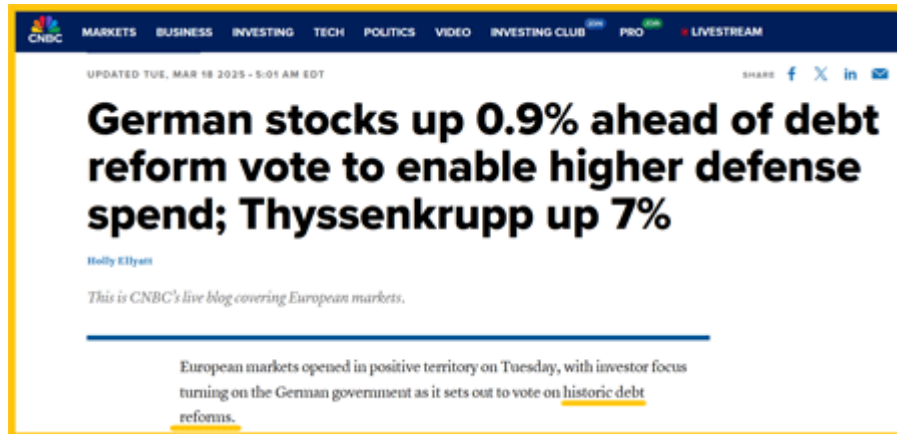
CNBC MARKETS BUSINESS INVESTING TECH POLITICS VIDEO INVESTING CLUB JOIN PRO JOIN LIVESTREAM

UPDATED TUE, MAR 18 2025 • 5:01 AM EDT

SHARE

German stocks up 0.9% ahead of debt reform vote to enable higher defense spend; Thyssenkrupp up 7%

Holly Ellyatt

This is CNBC's live blog covering European markets.

European markets opened in positive territory on Tuesday, with investor focus turning on the German government as it sets out to vote on historic debt reforms.